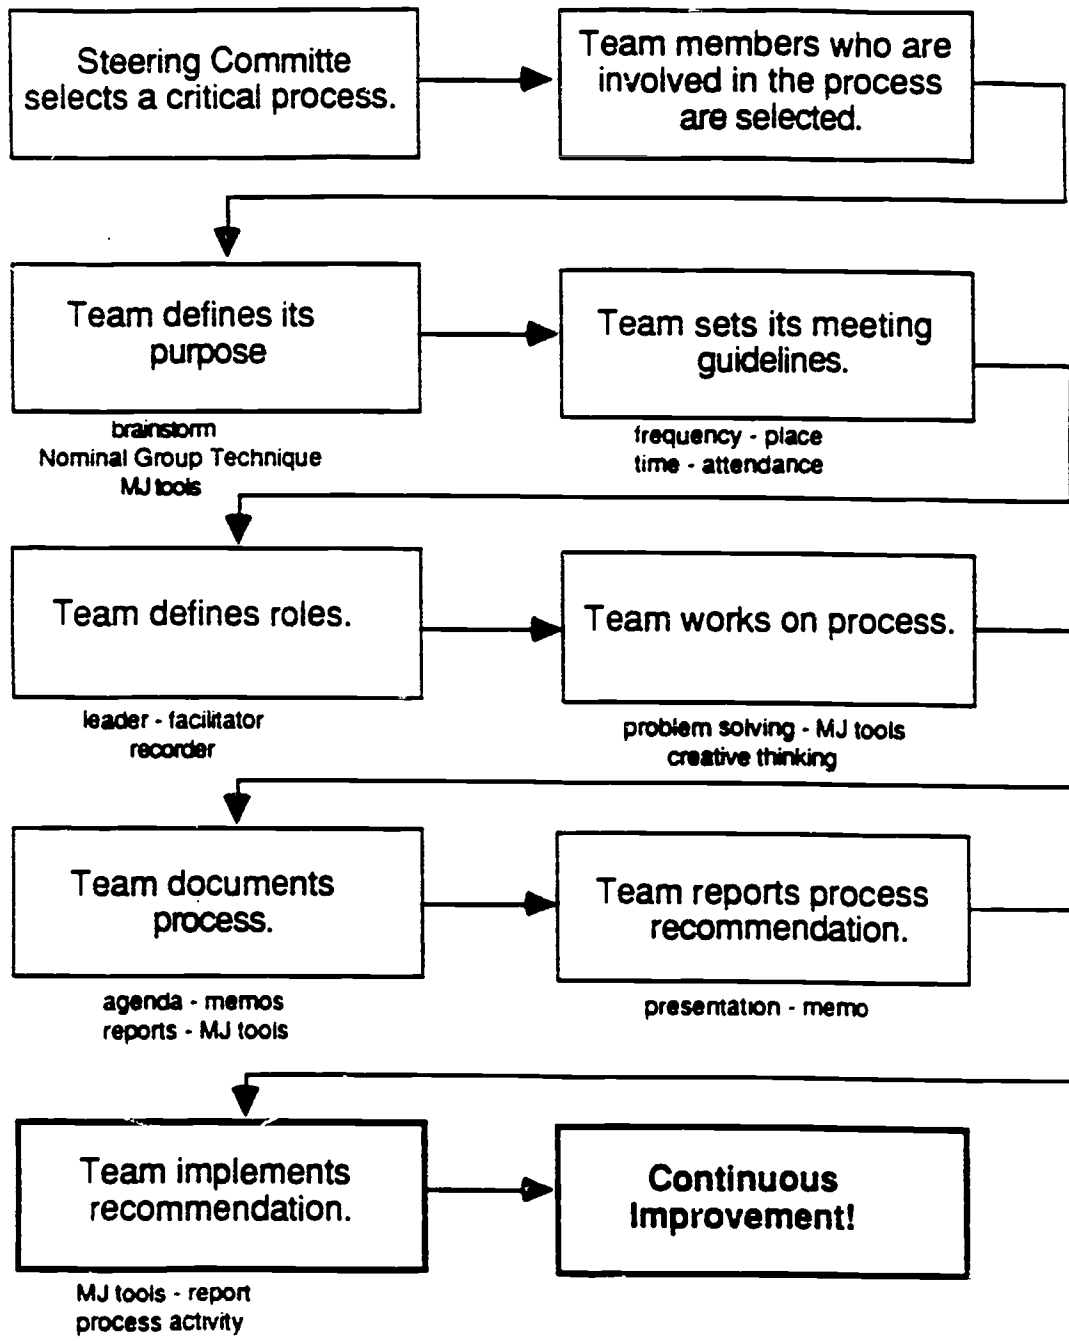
Steering Committe selects a critical process.

Team members who are involved in the process are selected.

Team defines its purpose

brainstorm
Nominal Group Technique
MJ tools

Team sets its meeting guidelines.

frequency - place
time - attendance

Team defines roles.

leader - facilitator
recorder

Team works on process.

problem solving - MJ tools
creative thinking

Team documents process.

agenda - memos
reports - MJ tools

Team reports process recommendation.

presentation - memo

Team implements recommendation.

MJ tools - report
process activity

Continuous Improvement!